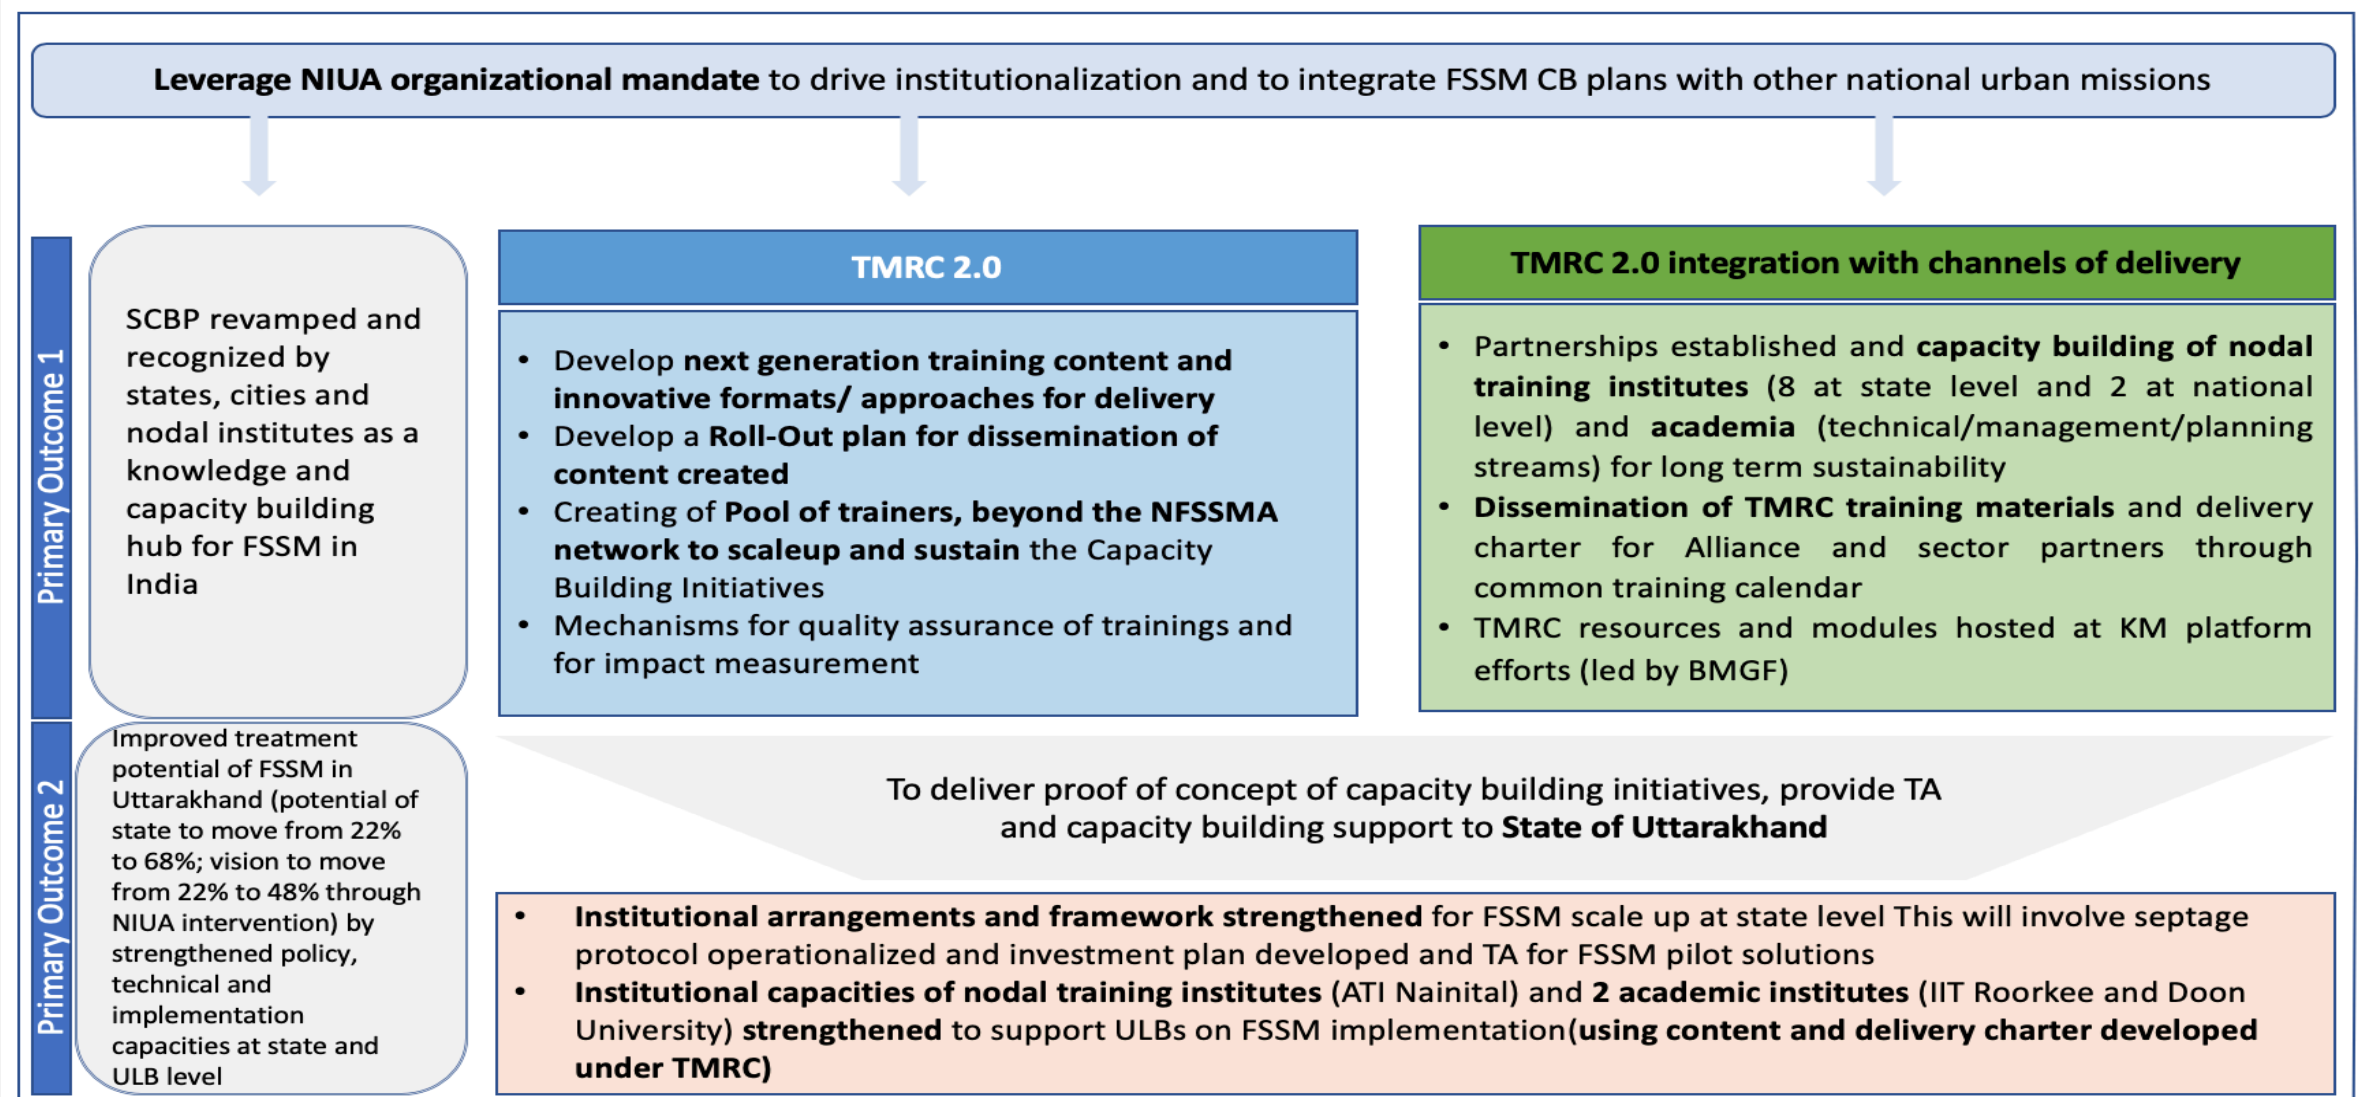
Leverage NIUA organizational mandate to drive institutionalization and to integrate FSSM CB plans with other national urban missions

Primary Outcome 1

SCBP revamped and recognized by states, cities and nodal institutes as a knowledge and capacity building hub for FSSM in India

TMRC 2.0

- Develop next generation training content and innovative formats/ approaches for delivery
- Develop a Roll-Out plan for dissemination of content created
- Creating of Pool of trainers, beyond the NFSSMA network to scaleup and sustain the Capacity Building Initiatives
- Mechanisms for quality assurance of trainings and for impact measurement

TMRC 2.0 integration with channels of delivery

- Partnerships established and capacity building of nodal training institutes (8 at state level and 2 at national level) and academia (technical/management/planning streams) for long term sustainability
- Dissemination of TMRC training materials and delivery charter for Alliance and sector partners through common training calendar
- TMRC resources and modules hosted at KM platform efforts (led by BMGF)

Primary Outcome 2

Improved treatment potential of FSSM in Uttarakhand (potential of state to move from 22% to 68%; vision to move from 22% to 48% through NIUA intervention) by strengthened policy, technical and implementation capacities at state and ULB level

To deliver proof of concept of capacity building initiatives, provide TA and capacity building support to State of Uttarakhand

- Institutional arrangements and framework strengthened for FSSM scale up at state level This will involve septage protocol operationalized and investment plan developed and TA for FSSM pilot solutions
- Institutional capacities of nodal training institutes (ATI Nainital) and 2 academic institutes (IIT Roorkee and Doon University) strengthened to support ULBs on FSSM implementation(using content and delivery charter developed under TMRC)